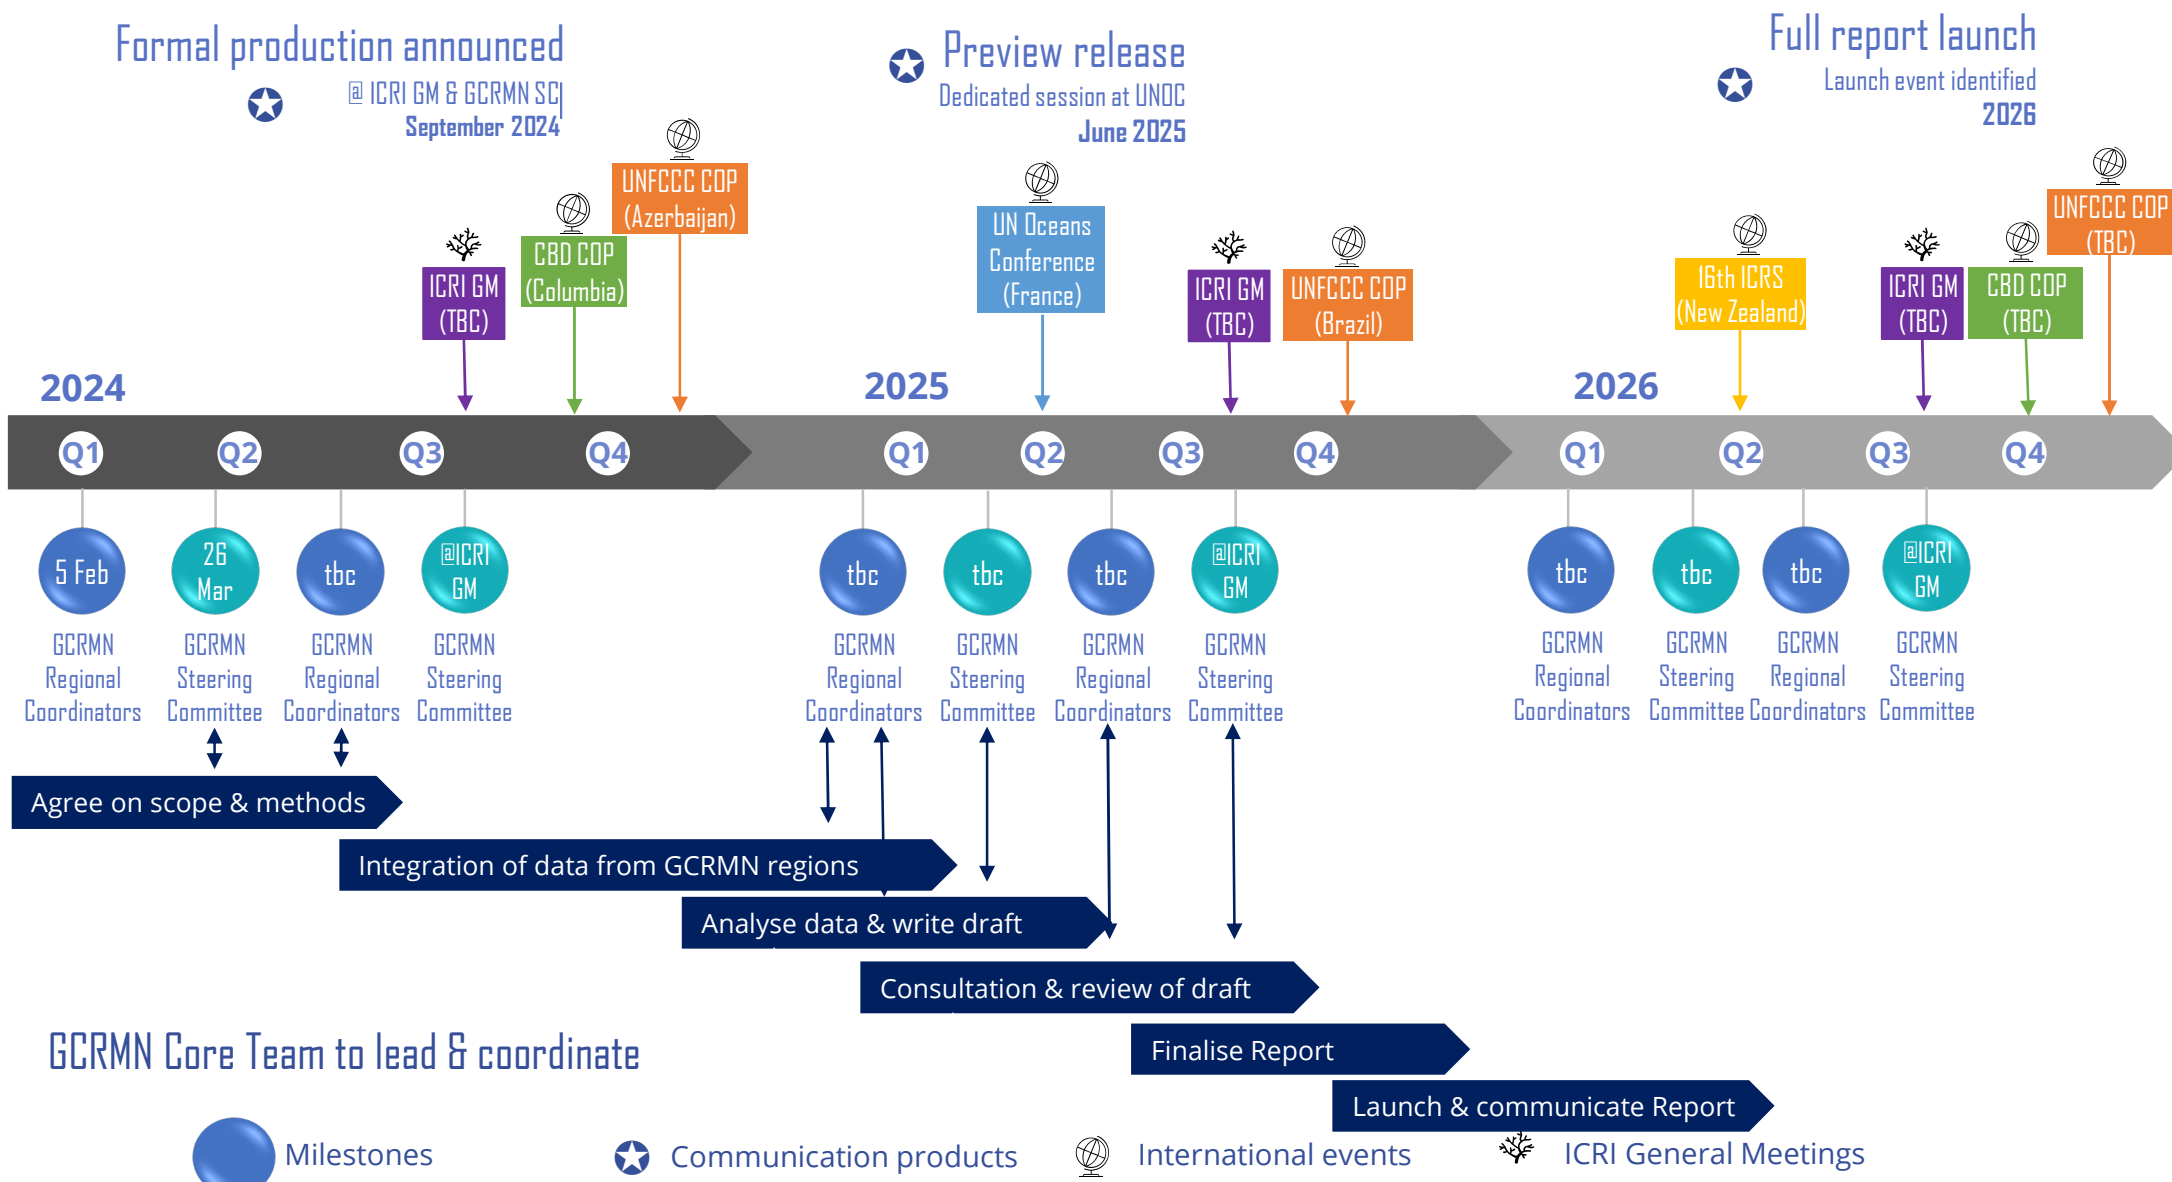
Formal production announced
@ ICRI GM & GCRMN SC
September 2024

Preview release
Dedicated session at UNOC
June 2025

Full report launch
Launch event identified
2026

ICRI GM (TBC)
CBD COP (Columbia)
UNFCCC COP (Azerbaijan)
UN Oceans Conference (France)
ICRI GM (TBC)
UNFCCC COP (Brazil)
16th ICRS (New Zealand)
ICRI GM (TBC)
CBD COP (TBC)
UNFCCC COP (TBC)

2024
2025
2026

Q1 Q2 Q3 Q4 Q1 Q2 Q3 Q4 Q1 Q2 Q3 Q4

5 Feb
GCRMN Regional Coordinators

26 Mar
GCRMN Steering Committee

tbc
GCRMN Regional Coordinators

@ICRI GM
GCRMN Steering Committee

tbc
GCRMN Regional Coordinators

tbc
GCRMN Steering Committee

tbc
GCRMN Regional Coordinators

@ICRI GM
GCRMN Steering Committee

tbc
GCRMN Regional Coordinators

tbc
GCRMN Steering Committee

tbc
GCRMN Regional Coordinators

@ICRI GM
GCRMN Steering Committee

Agree on scope & methods
Integration of data from GCRMN regions
Analyse data & write draft
Consultation & review of draft
Finalise Report
Launch & communicate Report

GCRMN Core Team to lead & coordinate

Milestones
Communication products
International events
ICRI General Meetings